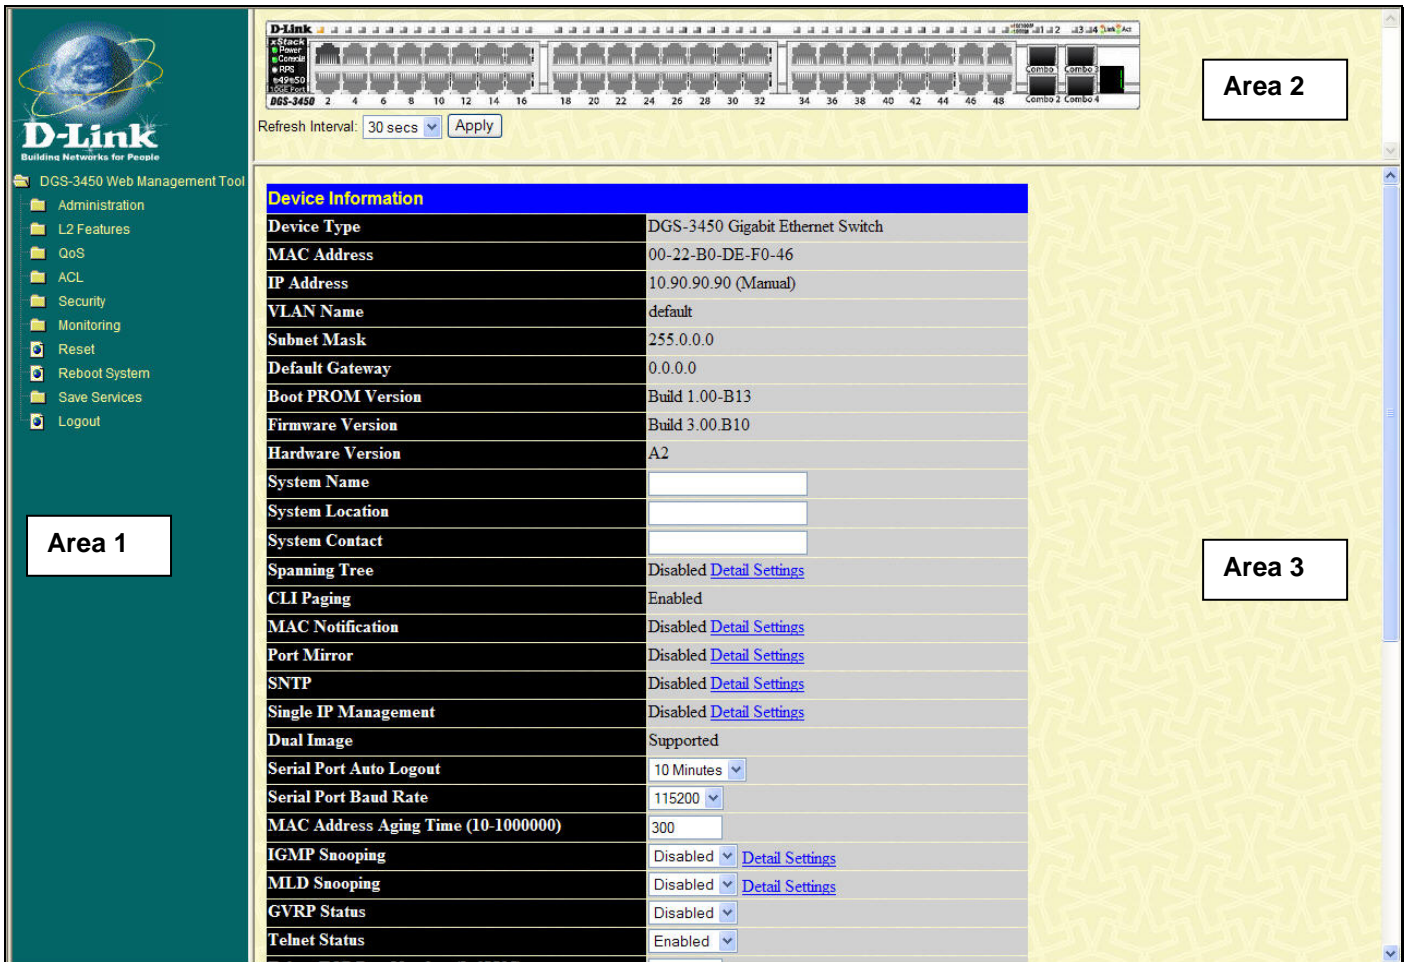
D-Link
Building Networks for People

DGS-3450 Web Management Tool
Administration
L2 Features
QoS
ACL
Security
Monitoring
Reset
Reboot System
Save Services
Logout

Area 1

D-Link
DGS-3450
2 4 6 8 10 12 14 16 18 20 22 24 26 28 30 32 34 36 38 40 42 44 46 48
Combo 1 Combo 3 Combo 2 Combo 4

Refresh Interval: 30 secs Apply

Area 2

Device Information

| Device Information | |
|---|---|
| Device Type | DGS-3450 Gigabit Ethernet Switch |
| MAC Address | 00-22-B0-DE-F0-46 |
| IP Address | 10.90.90.90 (Manual) |
| VLAN Name | default |
| Subnet Mask | 255.0.0.0 |
| Default Gateway | 0.0.0.0 |
| Boot PROM Version | Build 1.00-B13 |
| Firmware Version | Build 3.00.B10 |
| Hardware Version | A2 |
| System Name | |
| System Location | |
| System Contact | |
| Spanning Tree | Disabled Detail Settings |
| CLI Paging | Enabled |
| MAC Notification | Disabled Detail Settings |
| Port Mirror | Disabled Detail Settings |
| SNTP | Disabled Detail Settings |
| Single IP Management | Disabled Detail Settings |
| Dual Image | Supported |
| Serial Port Auto Logout | 10 Minutes |
| Serial Port Baud Rate | 115200 |
| MAC Address Aging Time (10-1000000) | 300 |
| IGMP Snooping | Disabled Detail Settings |
| MLD Snooping | Disabled Detail Settings |
| GVRP Status | Disabled |
| Telnet Status | Enabled |

Area 3